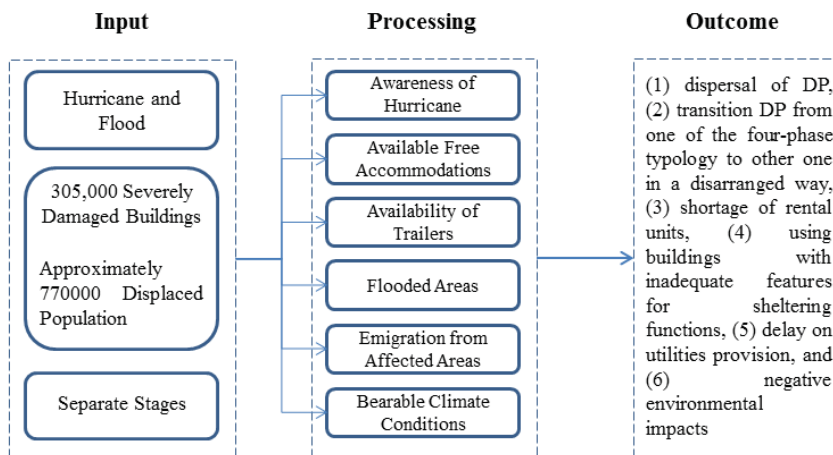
Input

Hurricane and Flood

305,000 Severely Damaged Buildings

Approximately 770000 Displaced Population

Separate Stages

Processing

Awareness of Hurricane

Available Free Accommodations

Availability of Trailers

Flooded Areas

Emigration from Affected Areas

Bearable Climate Conditions

Outcome

(1) dispersal of DP, (2) transition DP from one of the four-phase typology to other one in a disarranged way, (3) shortage of rental units, (4) using buildings with inadequate features for sheltering functions, (5) delay on utilities provision, and (6) negative environmental impacts